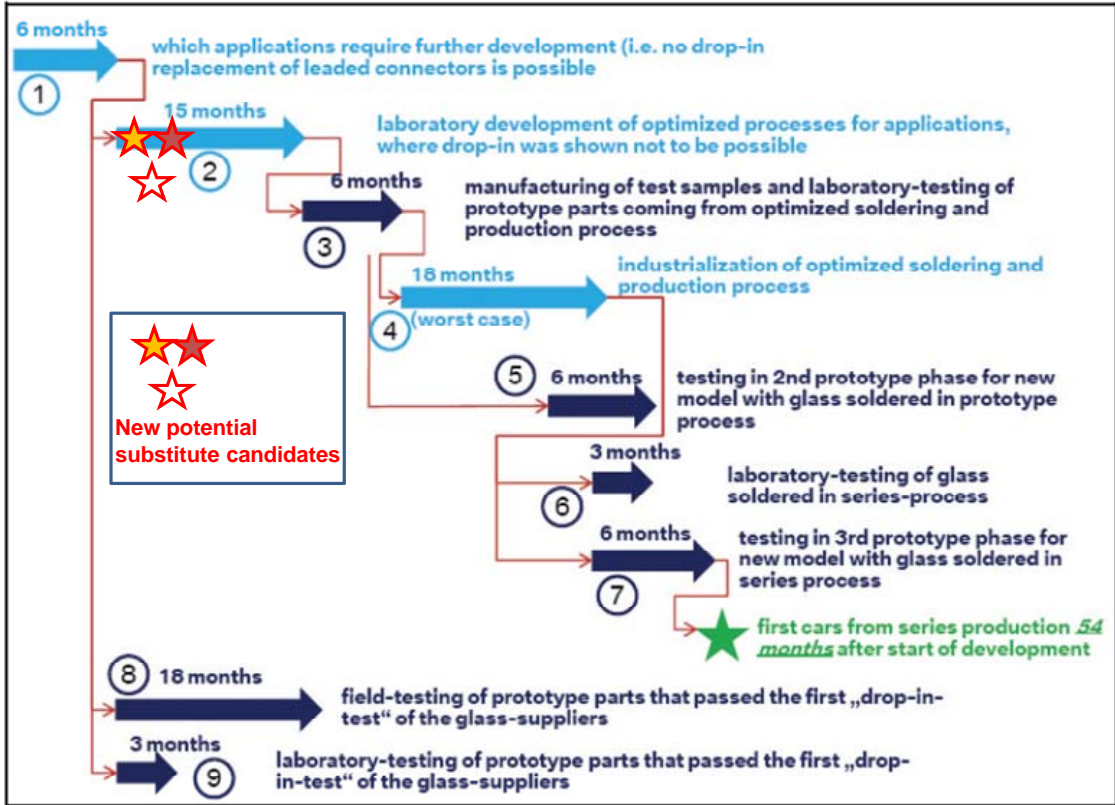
6 months
1
which applications require further development (i.e. no drop-in replacement of leaded connectors is possible

15 months
2
laboratory development of optimized processes for applications, where drop-in was shown not to be possible

6 months
3
manufacturing of test samples and laboratory-testing of prototype parts coming from optimized soldering and production process

18 months
4
(worst case)
industrialization of optimized soldering and production process

New potential substitute candidates

5
6 months
testing in 2nd prototype phase for new model with glass soldered in prototype process

3 months
6
laboratory-testing of glass soldered in series-process

6 months
7
testing in 3rd prototype phase for new model with glass soldered in series process

first cars from series production 54 months after start of development

8
18 months
field-testing of prototype parts that passed the first „drop-in-test“ of the glass-suppliers

3 months
9
laboratory-testing of prototype parts that passed the first „drop-in-test“ of the glass-suppliers